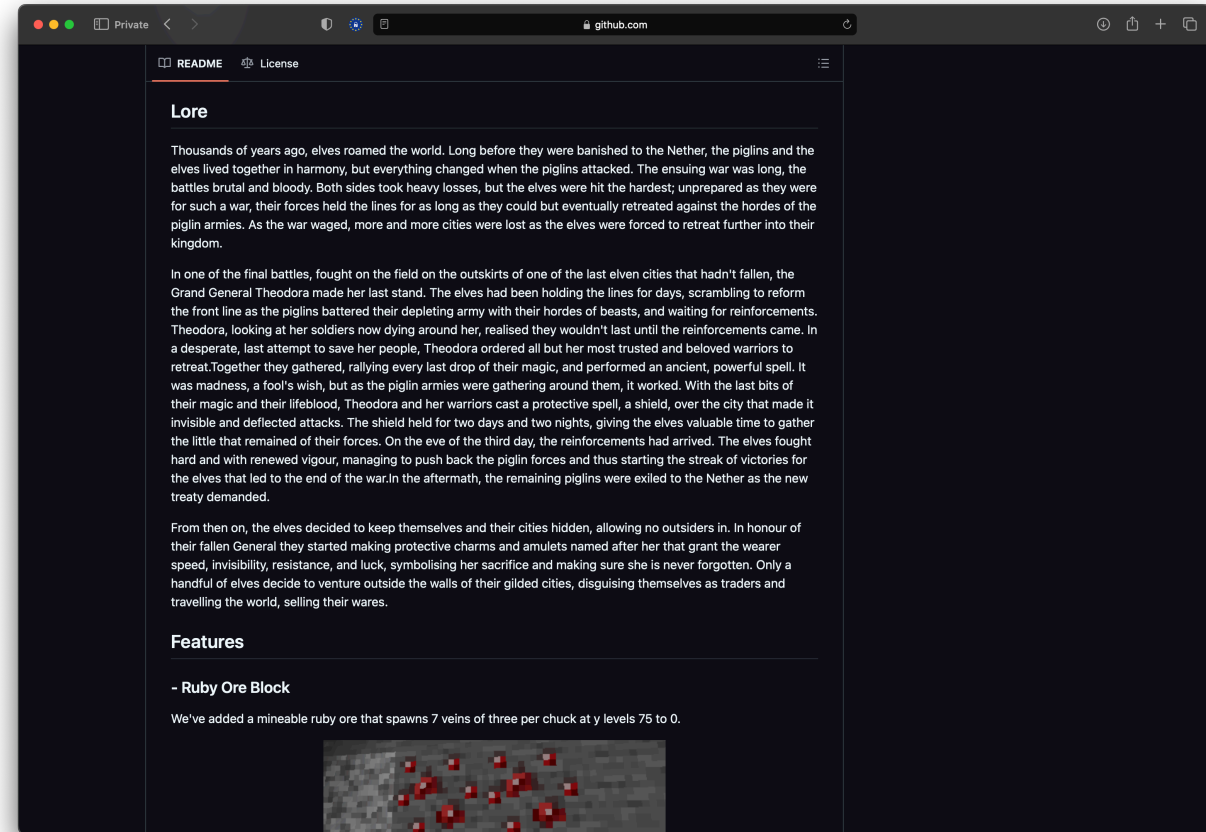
Private

github.com

README License

Lore

Thousands of years ago, elves roamed the world. Long before they were banished to the Nether, the piglins and the elves lived together in harmony, but everything changed when the piglins attacked. The ensuing war was long, the battles brutal and bloody. Both sides took heavy losses, but the elves were hit the hardest; unprepared as they were for such a war, their forces held the lines for as long as they could but eventually retreated against the hordes of the piglin armies. As the war waged, more and more cities were lost as the elves were forced to retreat further into their kingdom.

In one of the final battles, fought on the field on the outskirts of one of the last elven cities that hadn't fallen, the Grand General Theodora made her last stand. The elves had been holding the lines for days, scrambling to reform the front line as the piglins battered their depleting army with their hordes of beasts, and waiting for reinforcements. Theodora, looking at her soldiers now dying around her, realised they wouldn't last until the reinforcements came. In a desperate, last attempt to save her people, Theodora ordered all but her most trusted and beloved warriors to retreat.Together they gathered, rallying every last drop of their magic, and performed an ancient, powerful spell. It was madness, a fool's wish, but as the piglin armies were gathering around them, it worked. With the last bits of their magic and their lifeblood, Theodora and her warriors cast a protective spell, a shield, over the city that made it invisible and deflected attacks. The shield held for two days and two nights, giving the elves valuable time to gather the little that remained of their forces. On the eve of the third day, the reinforcements had arrived. The elves fought hard and with renewed vigour, managing to push back the piglin forces and thus starting the streak of victories for the elves that led to the end of the war.In the aftermath, the remaining piglins were exiled to the Nether as the new treaty demanded.

From then on, the elves decided to keep themselves and their cities hidden, allowing no outsiders in. In honour of their fallen General they started making protective charms and amulets named after her that grant the wearer speed, invisibility, resistance, and luck, symbolising her sacrifice and making sure she is never forgotten. Only a handful of elves decide to venture outside the walls of their gilded cities, disguising themselves as traders and travelling the world, selling their wares.

Features

- Ruby Ore Block

We've added a mineable ruby ore that spawns 7 veins of three per chuck at y levels 75 to 0.